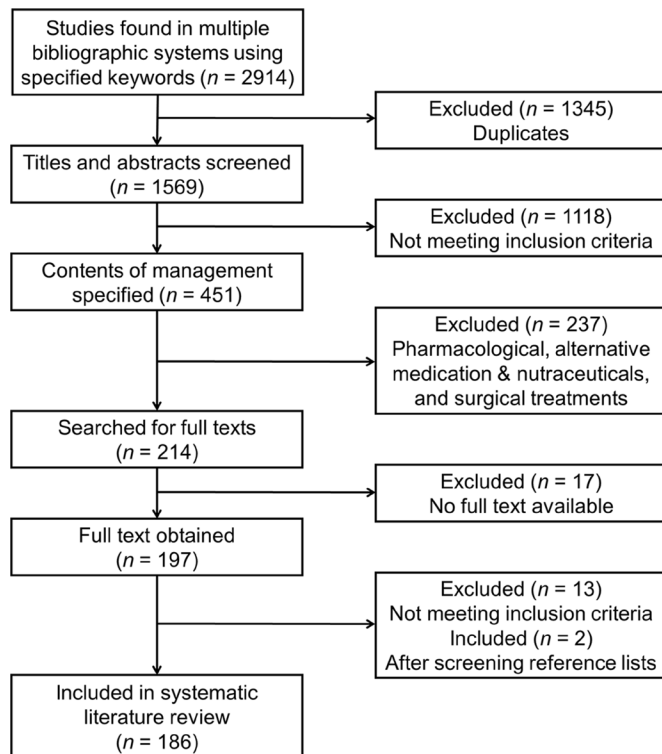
Studies found in multiple bibliographic systems using specified keywords ($n$ = 2914)

Excluded ($n$ = 1345)
Duplicates

Titles and abstracts screened ($n$ = 1569)

Excluded ($n$ = 1118)
Not meeting inclusion criteria

Contents of management specified ($n$ = 451)

Excluded ($n$ = 237)
Pharmacological, alternative medication & nutraceuticals, and surgical treatments

Searched for full texts ($n$ = 214)

Excluded ($n$ = 17)
No full text available

Full text obtained ($n$ = 197)

Excluded ($n$ = 13)
Not meeting inclusion criteria
Included ($n$ = 2)
After screening reference lists

Included in systematic literature review ($n$ = 186)